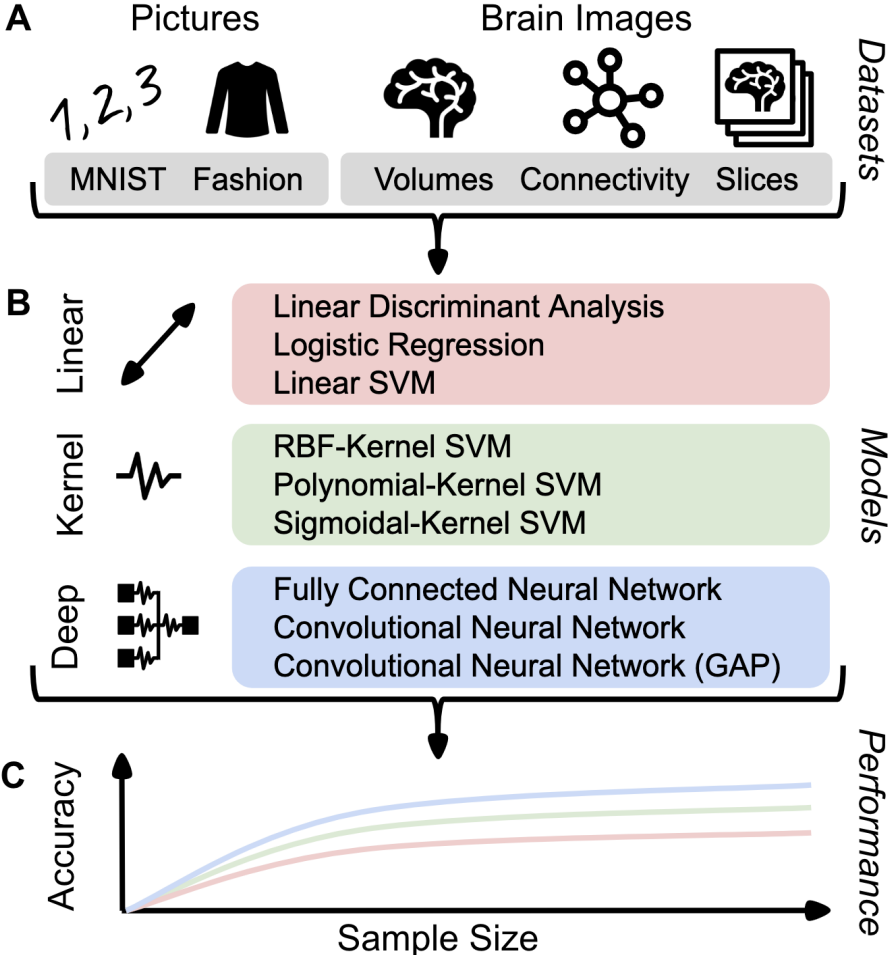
A

Pictures

Brain Images

Datasets

1,2,3

MNIST Fashion

Volumes Connectivity Slices

B

Linear

Linear Discriminant Analysis
Logistic Regression
Linear SVM

Kernel

RBF-Kernel SVM
Polynomial-Kernel SVM
Sigmoidal-Kernel SVM

Models

Deep

Fully Connected Neural Network
Convolutional Neural Network
Convolutional Neural Network (GAP)

C

Accuracy

Performance

Sample Size